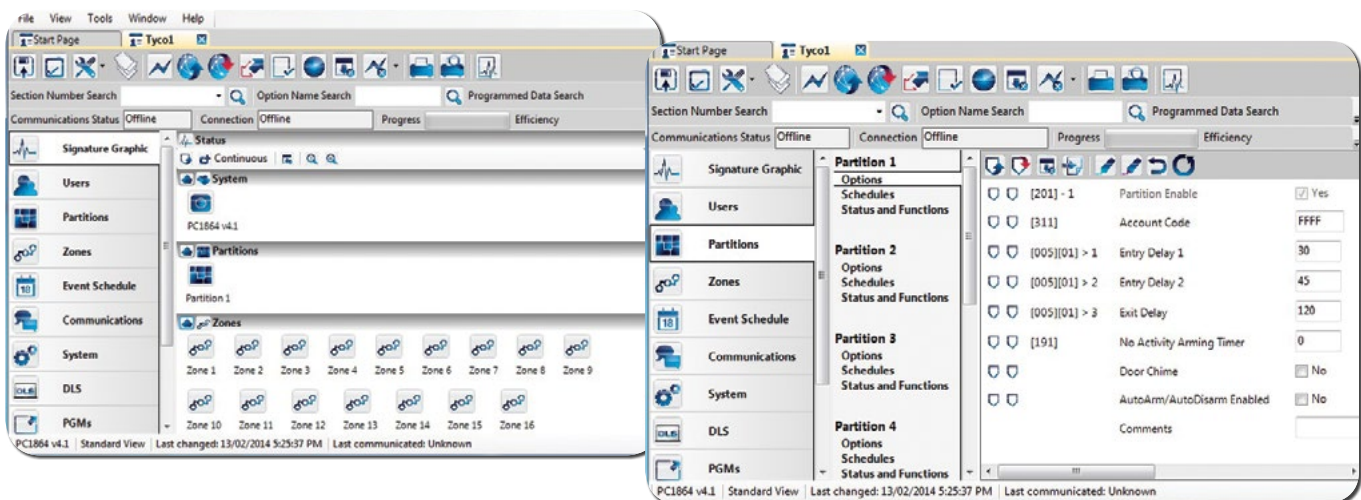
File View Tools Window Help

Start Page Tyco1

Section Number Search Option Name Search Programmed Data Search

Communications Status Offline Connection Offline Progress Efficiency

Signature Graphic

Users

Partitions

Zones

Event Schedule

Communications

System

DLS

PGMs

Status

Continuous

System

PC1864 v4.1

Partitions

Partition 1

Zones

Zone 1 Zone 2 Zone 3 Zone 4 Zone 5 Zone 6 Zone 7 Zone 8 Zone 9

Zone 10 Zone 11 Zone 12 Zone 13 Zone 14 Zone 15 Zone 16

PC1864 v4.1 | Standard View | Last changed: 13/02/2014 5:25:37 PM | Last communicated: Unknown

Start Page Tyco1

Section Number Search Option Name Search Programmed Data Search

Communications Status Offline Connection Offline Progress Efficiency

Signature Graphic

Users

Partitions

Zones

Event Schedule

Communications

System

DLS

PGMs

Partition 1
Options
Schedules
Status and Functions

Partition 2
Options
Schedules
Status and Functions

Partition 3
Options
Schedules
Status and Functions

Partition 4
Options
Schedules
Status and Functions

| | | |
|---|---|---|
| [201] - 1 | Partition Enable | Yes |
| [311] | Account Code | FFFF |
| [005][01] > 1 | Entry Delay 1 | 30 |
| [005][01] > 2 | Entry Delay 2 | 45 |
| [005][01] > 3 | Exit Delay | 120 |
| [191] | No Activity Arming Timer | 0 |
| | Door Chime | No |
| | AutoArm/AutoDisarm Enabled | No |
| | Comments | |

PC1864 v4.1 | Standard View | Last changed: 13/02/2014 5:25:37 PM | Last communicated: Unknown